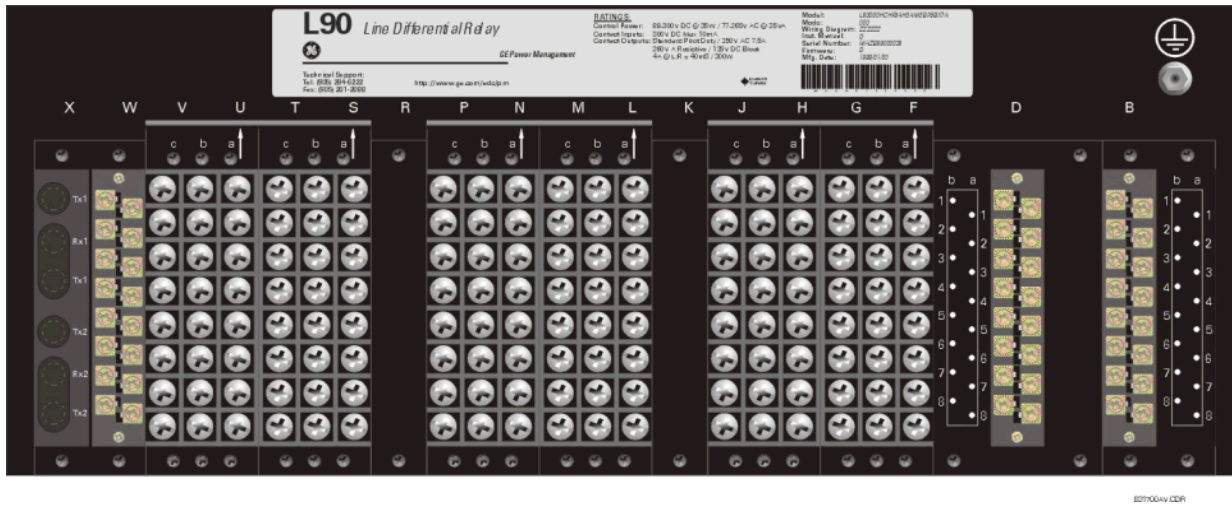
L90 Line Differential Relay

GE Power Management

Technical Support:
Tel: (905) 294-6222
Fax: (905) 201-2098

http://www.ge.com/indsys/pm

RATINGS:
Control Power: 88-300V DC @ 35W / 77-265V AC @ 35VA
Contact Inputs: 300V DC Max 10mA
Contact Outputs: Standard Pilot Duty / 250V AC 7.5A
360V A Resistive / 125V DC Break
4A @ L/R = 40mS / 300W

Model:
Mods:
Wiring Diagram:
Inst. Manual:
Serial Number:
Firmware:
Mfg. Date:

X W V U T S R P N M L K J H G F D B

c b a c b a c b a c b a c b a c b a

Tx1
Rx1
Tx1
Tx2
Rx2
Tx2

b a
1 1
2 2
3 3
4 4
5 5
6 6
7 7
8 8

b a
1 1
2 2
3 3
4 4
5 5
6 6
7 7
8 8

831700AY.CDR